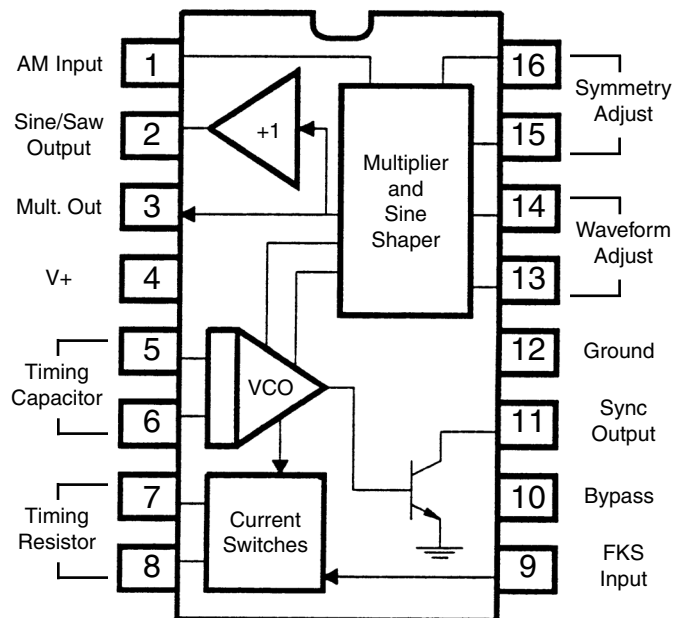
AM Input 1
Sine/Saw Output 2
Mult. Out 3
V+ 4
Timing Capacitor 5 6
Timing Resistor 7 8

+1

Multiplier and Sine Shaper

VCO

Current Switches

16 Symmetry Adjust 15
14 Waveform Adjust 13
12 Ground
11 Sync Output
10 Bypass
9 FKS Input